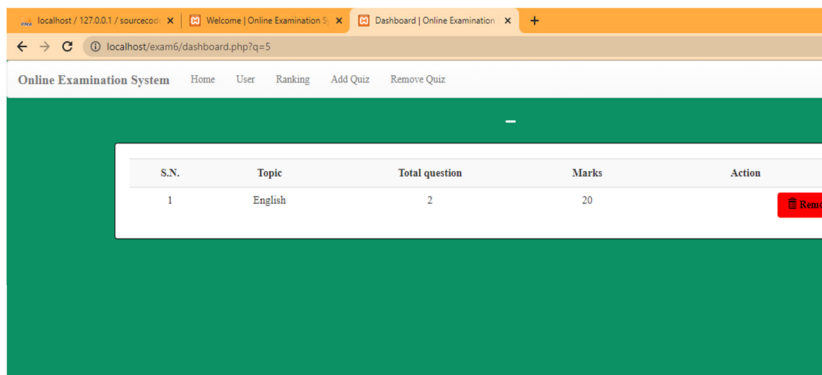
localhost / 127.0.0.1 / sourcecod ×
Welcome | Online Examination S ×
Dashboard | Online Examination ×
+

localhost/exam6/dashboard.php?q=5

Online Examination System Home User Ranking Add Quiz Remove Quiz

| S.N. | Topic | Total question | Marks | Action |
|---|---|---|---|---|
| 1 | English | 2 | 20 | Remo |